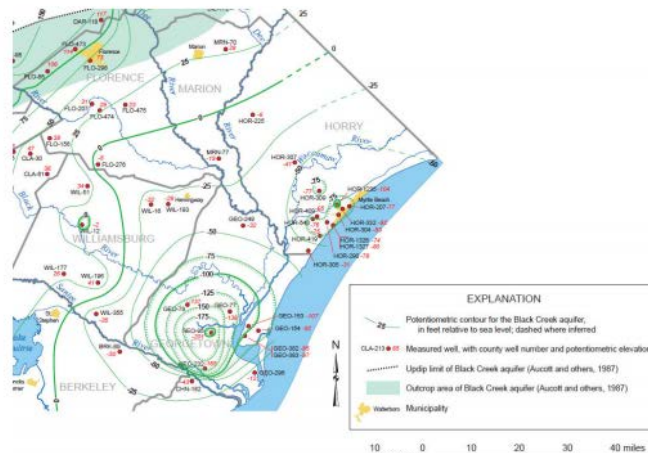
DAR-118
FLO-471
Florence
FLO-298
FLO-95
FLORENCE
MRN-70
Marion
MARION
25
0
-25
75
50
FLO-474
FLO-476
FLO-156
FLO-276
CLA-30
CLA-81
WIL-81
WIL-16
WIL-163
Hemingway
WIL-73
WILLIAMSBURG
WIL-177
WIL-196
WIL-355
HOR-225
MRN-77
HORRY
HOR-322
HOR-306
HOR-1226
Myrtle Beach
HOR-267
HOR-332
HOR-304
HOR-1326
HOR-1327
HOR-335
HOR-300
HOR-412
GEO-249
-50
-75
-100
-125
-150
-175
GEO-77
GEO-163
GEO-154
GEO-362
GEO-363
GEO-298
GEORGETOWN
BRK-99
St. Stephen
BERKELEY
CHN-162
Black River
Pee Dee River
Lynches River
Sampit River
Santee River

EXPLANATION
Potentiometric contour for the Black Creek aquifer, in feet relative to sea level; dashed where inferred
CLA-213 ● 45 Measured well, with county well number and potentiometric elevation
Updip limit of Black Creek aquifer (Aucott and others, 1987)
Outcrop area of Black Creek aquifer (Aucott and others, 1987)
Walterboro Municipality

N

10 0 10 20 30 40 miles